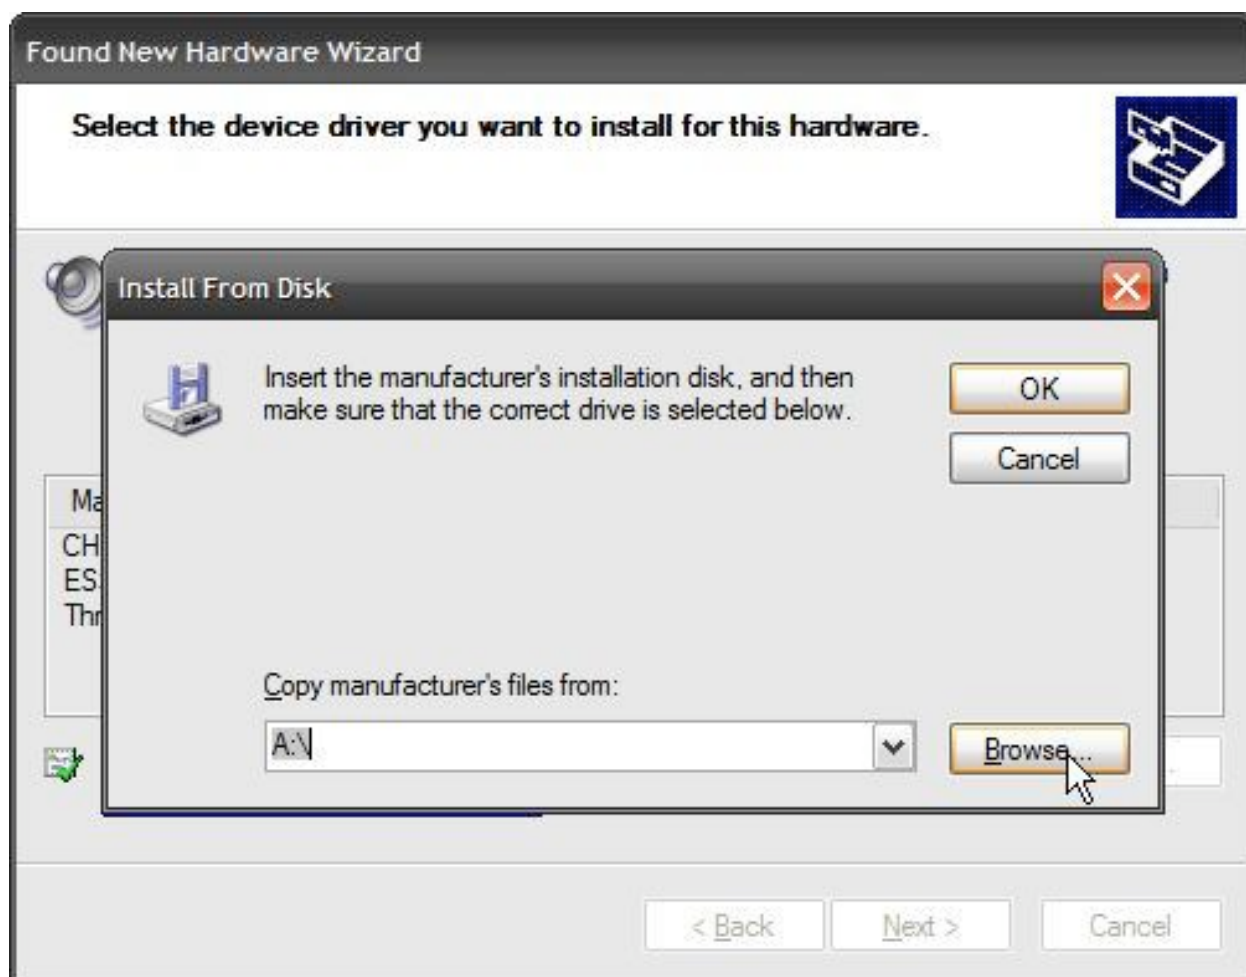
Found New Hardware Wizard

Select the device driver you want to install for this hardware.

Install From Disk

Insert the manufacturer's installation disk, and then make sure that the correct drive is selected below.

OK

Cancel

Ma
CH
ES
Thr

Copy manufacturer's files from:

A:\

Browse...

< Back

Next >

Cancel